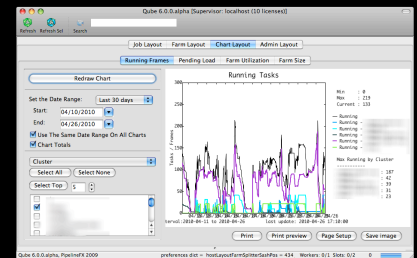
Qube 6.0.0.alpha [Supervisor: localhost (10 licenses)]

Refresh Refresh Sel Search

Job Layout | Farm Layout | Chart Layout | Admin Layout

Running Frames | Pending Load | Farm Utilization | Farm Size

Redraw Chart

Set the Date Range: Last 30 days

Start: 04/10/2010

End: 04/26/2010

Use The Same Date Range On All Charts

Chart Totals

Cluster

Select All | Select None

Select Top 5

Running Tasks

Min : 0
Max : 219
Current : 133

Running
Running
Running
Running
Running
Running

Max Running by Cluster

187
42
25
16
14

Tasks / Frames

terval:2010-04-11 to 2010-04-26   Last update: 2010-04-26 17:16:00

Print | Print preview | Page Setup | Save image

Qube 6.0.0.alpha, PipelineFX 2009   preferences dict = hostLayoutFarmSplitterSashPos = 434   Workers: 0/1 Slots: 0/2